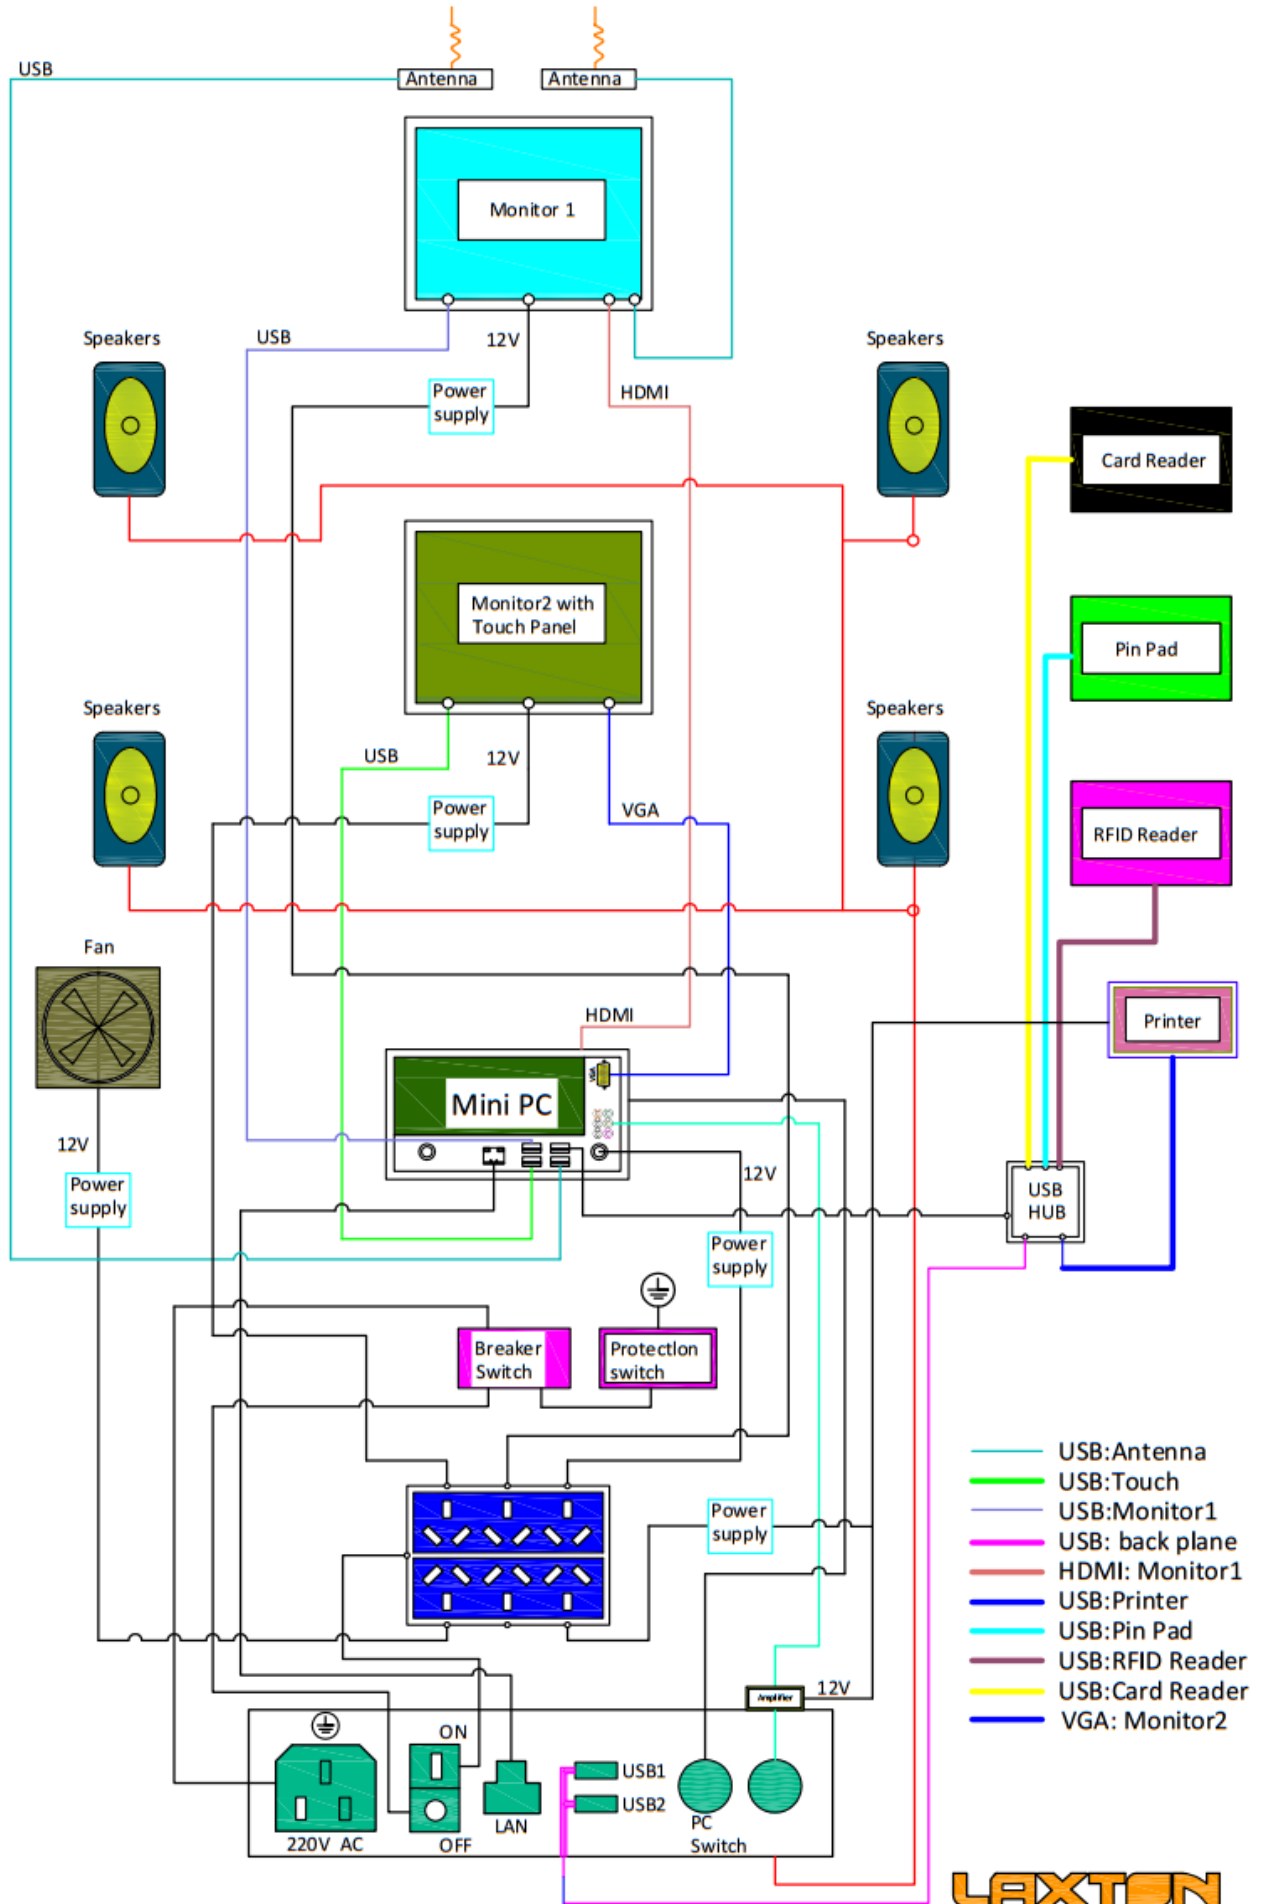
USB
Antenna
Antenna
Monitor 1
Speakers
USB
12V
Speakers
Power supply
HDMI
Card Reader
Monitor2 with Touch Panel
Pin Pad
Speakers
Speakers
USB
12V
Power supply
VGA
RFID Reader
Fan
HDMI
Printer
Mini PC
12V
12V
Power supply
USB HUB
Power supply
Breaker Switch
Protection switch
USB:Antenna
USB:Touch
USB:Monitor1
USB: back plane
HDMI: Monitor1
USB:Printer
USB:Pin Pad
USB:RFID Reader
USB:Card Reader
VGA: Monitor2
Power supply
Amplifier
12V
ON
USB1
USB2
220V AC
OFF
LAN
PC Switch
LAXTON